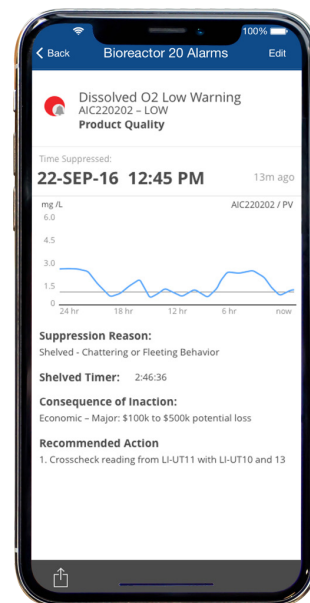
100%

Back Bioreactor 20 Alarms Edit

Dissolved O2 Low Warning
AIC220202 – LOW
Product Quality

Time Suppressed:
22-SEP-16 12:45 PM 13m ago

mg /L AIC220202 / PV
6.0
4.5
3.0
1.5
0
24 hr 18 hr 12 hr 6 hr now

Suppression Reason:
Shelved - Chattering or Fleeting Behavior

Shelved Timer: 2:46:36

Consequence of Inaction:
Economic – Major: $100k to $500k potential loss

Recommended Action
1. Crosscheck reading from LI-UT11 with LI-UT10 and 13